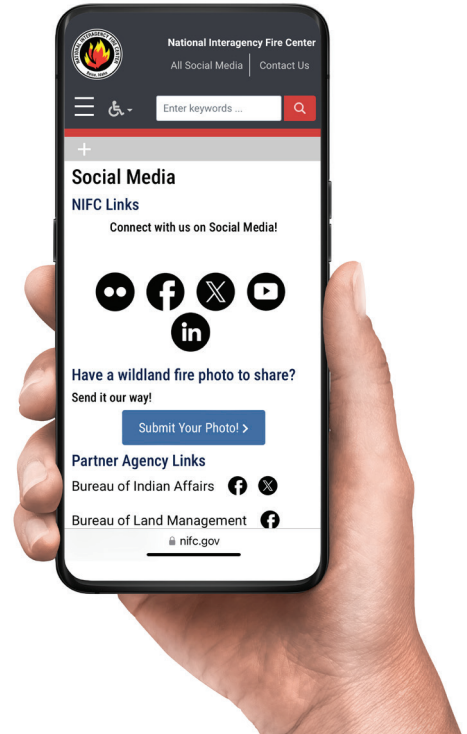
NATIONAL INTERAGENCY FIRE CENTER
Boise, Idaho

National Interagency Fire Center
All Social Media | Contact Us

Enter keywords ...

+

Social Media
NIFC Links
Connect with us on Social Media!

Have a wildland fire photo to share?
Send it our way!

Submit Your Photo! >

Partner Agency Links
Bureau of Indian Affairs

Bureau of Land Management

nifc.gov